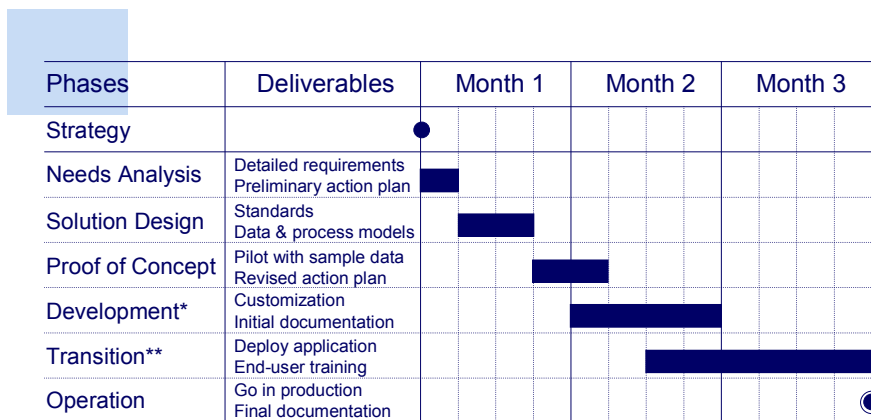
| Phases | Deliverables | Month 1 | Month 2 | Month 3 |
|---|---|---|---|---|
| Strategy | | | | |
| Needs Analysis | Detailed requirements<br>Preliminary action plan | | | |
| Solution Design | Standards<br>Data & process models | | | |
| Proof of Concept | Pilot with sample data<br>Revised action plan | | | |
| Development* | Customization<br>Initial documentation | | | |
| Transition** | Deploy application<br>End-user training | | | |
| Operation | Go in production<br>Final documentation | | | |